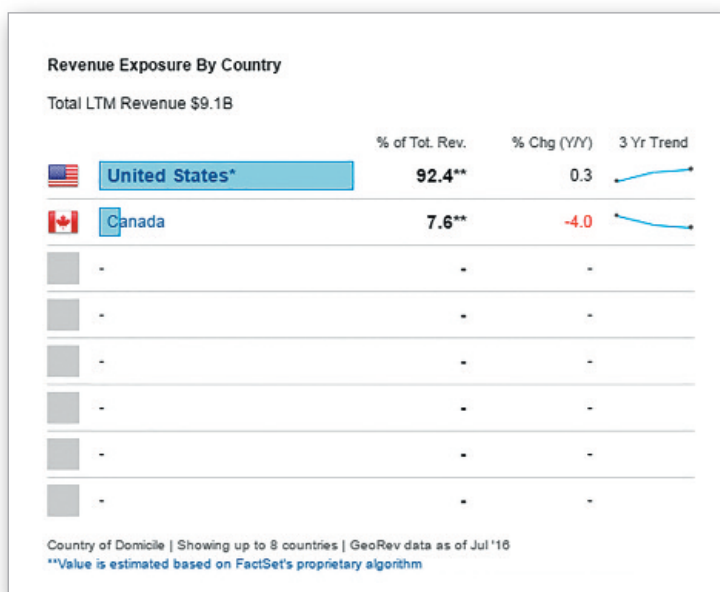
Revenue Exposure By Country

Total LTM Revenue $9.1B

| | % of Tot. Rev. | % Chg (Y/Y) | 3 Yr Trend |
|---|---|---|---|
| United States* | 92.4** | 0.3 | |
| Canada | 7.6** | -4.0 | |
| - | - | - | |
| - | - | - | |
| - | - | - | |
| - | - | - | |
| - | - | - | |
| - | - | - | |

Country of Domicile | Showing up to 8 countries | GeoRev data as of Jul '16
**Value is estimated based on FactSet's proprietary algorithm